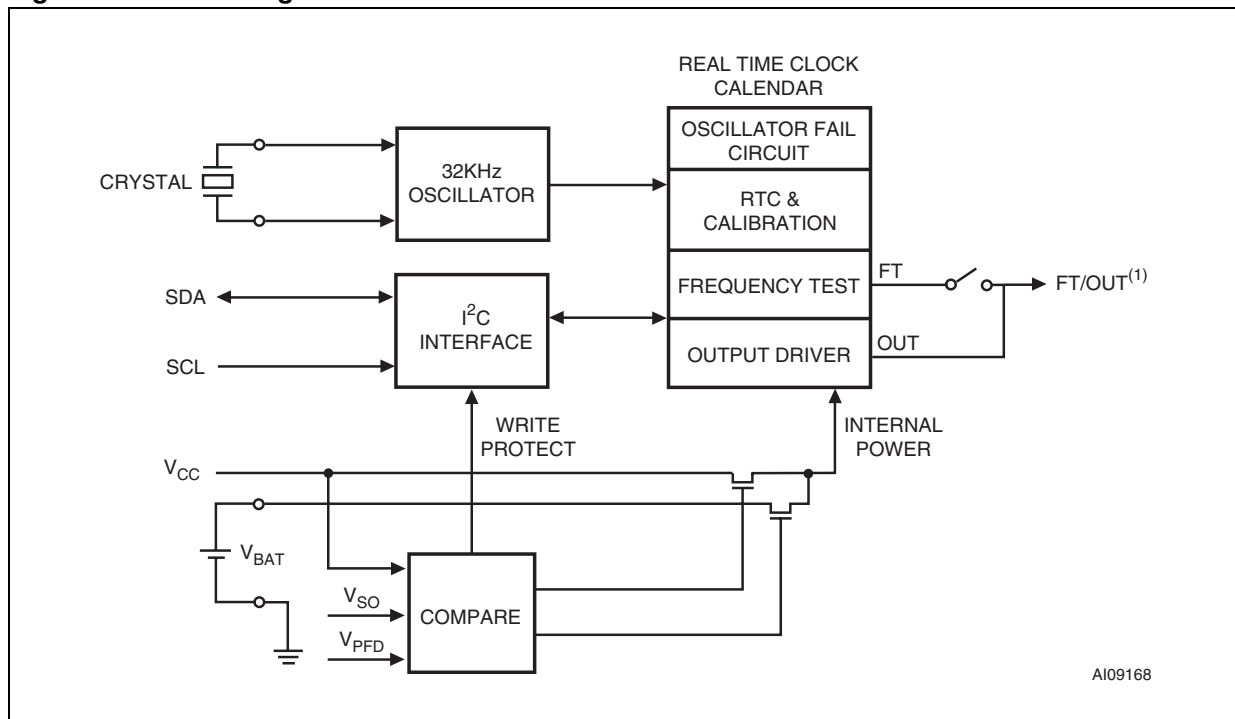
REAL TIME CLOCK CALENDAR

OSCILLATOR FAIL CIRCUIT

RTC & CALIBRATION

FREQUENCY TEST

OUTPUT DRIVER

CRYSTAL

32KHz OSCILLATOR

SDA

SCL

$I^2C$ INTERFACE

FT

OUT

FT/OUT$^{(1)}$

WRITE PROTECT

INTERNAL POWER

$V_{CC}$

$V_{BAT}$

$V_{SO}$

$V_{PFD}$

COMPARE

AI09168